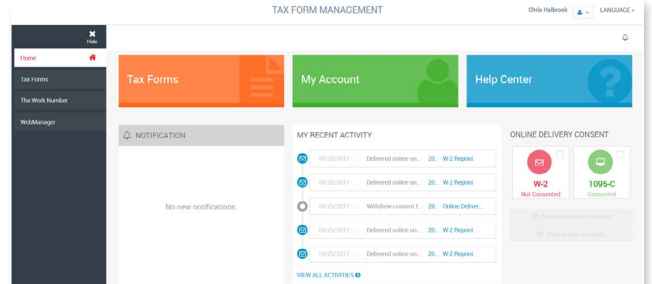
TAX FORM MANAGEMENT

Chris Halbrook LANGUAGE

Hide

Home

Tax Forms

The Work Number

WebManager

Tax Forms

My Account

Help Center

NOTIFICATION

No new notifications.

MY RECENT ACTIVITY

10/25/2017 ... Delivered online on... 20... W-2 Reprint

10/25/2017 ... Delivered online on... 20... W-2 Reprint

10/25/2017 ... Withdrew consent f... 20... Online Deliver...

10/25/2017 ... Delivered online on... 20... W-2 Reprint

10/25/2017 ... Delivered online on... 20... W-2 Reprint

VIEW ALL ACTIVITIES

ONLINE DELIVERY CONSENT

W-2
Not Consented

1095-C
Consented

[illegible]

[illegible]